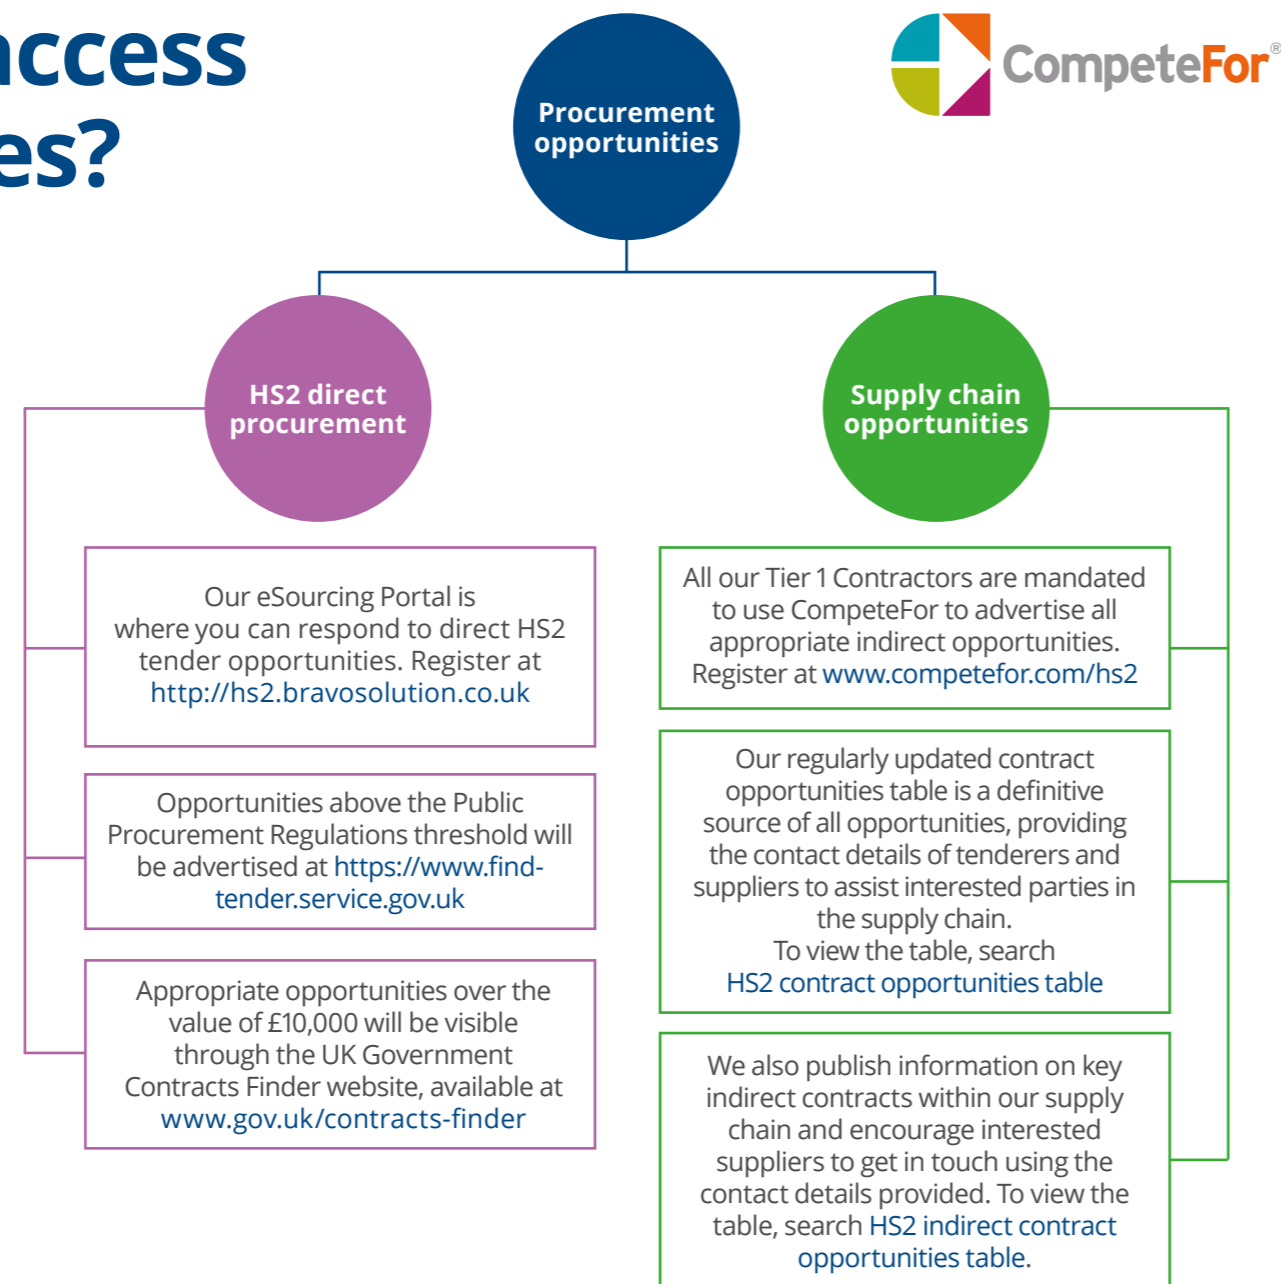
ccess
es?

Procurement opportunities

CompeteFor®

HS2 direct procurement

Supply chain opportunities

Our eSourcing Portal is where you can respond to direct HS2 tender opportunities. Register at http://hs2.bravosolution.co.uk

Opportunities above the Public Procurement Regulations threshold will be advertised at https://www.find-tender.service.gov.uk

Appropriate opportunities over the value of £10,000 will be visible through the UK Government Contracts Finder website, available at www.gov.uk/contracts-finder

All our Tier 1 Contractors are mandated to use CompeteFor to advertise all appropriate indirect opportunities. Register at www.competefor.com/hs2

Our regularly updated contract opportunities table is a definitive source of all opportunities, providing the contact details of tenderers and suppliers to assist interested parties in the supply chain.
To view the table, search HS2 contract opportunities table

We also publish information on key indirect contracts within our supply chain and encourage interested suppliers to get in touch using the contact details provided. To view the table, search HS2 indirect contract opportunities table.